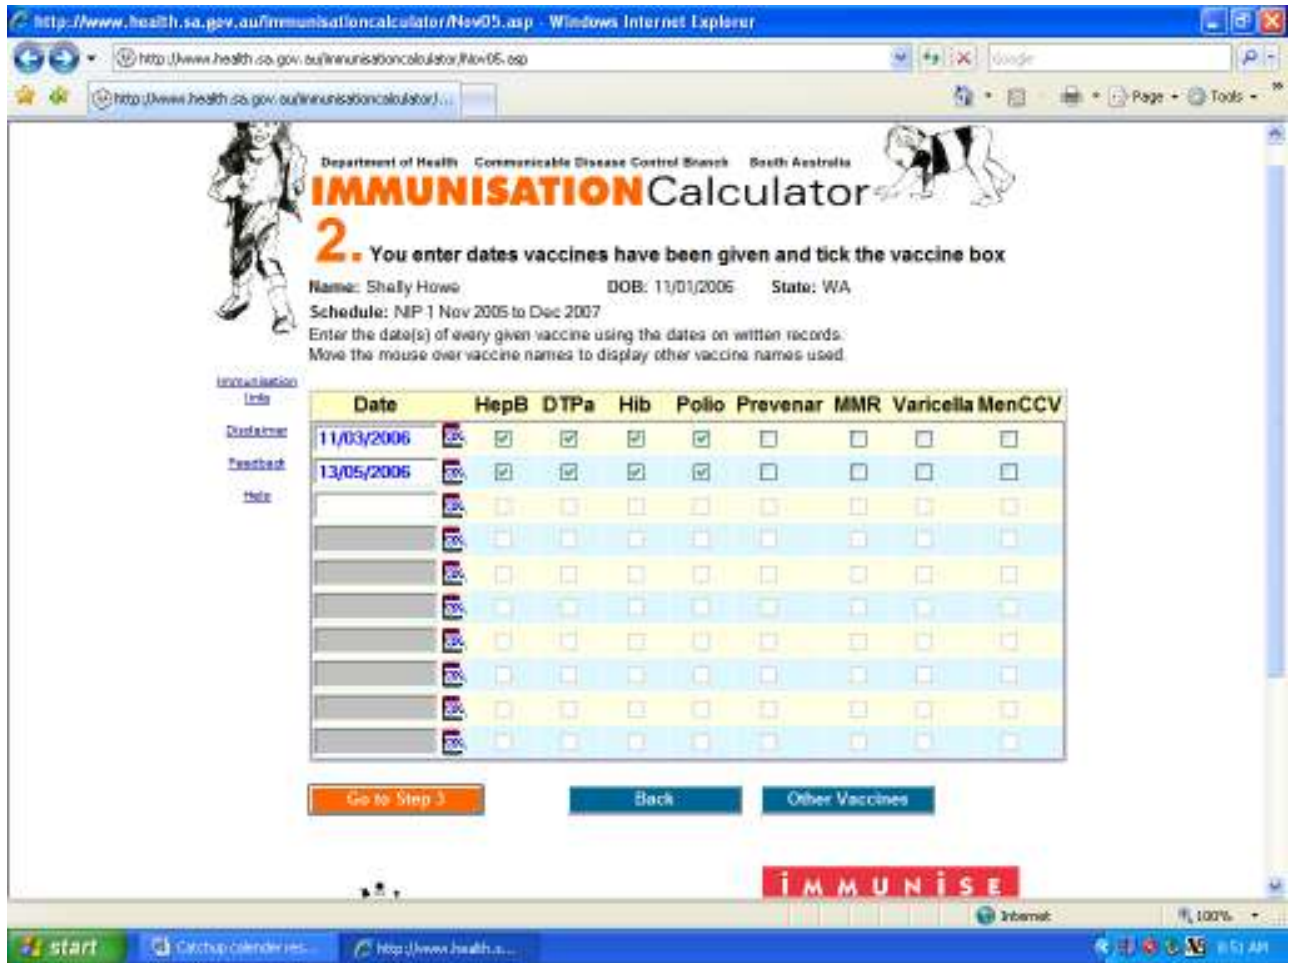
http://www.health.sa.gov.au/immunisationcalculator/Nov05.asp - Windows Internet Explorer

http://www.health.sa.gov.au/immunisationcalculator/Nov05.asp

Google

http://www.health.sa.gov.au/immunisationcalculator/...

Page ▾ Tools ▾

Department of Health Communicable Disease Control Branch South Australia

IMMUNISATIONCalculator

2. You enter dates vaccines have been given and tick the vaccine box

Name: Shelly Howe DOB: 11/01/2006 State: WA

Schedule: NIP 1 Nov 2005 to Dec 2007

Enter the date(s) of every given vaccine using the dates on written records.
Move the mouse over vaccine names to display other vaccine names used.

Immunisation Links

Disclaimer

Feedback

Help

| Date | HepB | DTPa | Hib | Polio | Prevenar | MMR | Varicella | MenCCV |
|---|---|---|---|---|---|---|---|---|
| 11/03/2006 | ☑ | ☑ | ☑ | ☑ | ☐ | ☐ | ☐ | ☐ |
| 13/05/2006 | ☑ | ☑ | ☑ | ☑ | ☐ | ☐ | ☐ | ☐ |
| | ☐ | ☐ | ☐ | ☐ | ☐ | ☐ | ☐ | ☐ |
| | ☐ | ☐ | ☐ | ☐ | ☐ | ☐ | ☐ | ☐ |
| | ☐ | ☐ | ☐ | ☐ | ☐ | ☐ | ☐ | ☐ |
| | ☐ | ☐ | ☐ | ☐ | ☐ | ☐ | ☐ | ☐ |
| | ☐ | ☐ | ☐ | ☐ | ☐ | ☐ | ☐ | ☐ |
| | ☐ | ☐ | ☐ | ☐ | ☐ | ☐ | ☐ | ☐ |
| | ☐ | ☐ | ☐ | ☐ | ☐ | ☐ | ☐ | ☐ |
| | ☐ | ☐ | ☐ | ☐ | ☐ | ☐ | ☐ | ☐ |

Go to Step 3 Back Other Vaccines

IMMUNISE

Internet 100%

start Catchup calender res... http://www.health.s...

8:51 AM